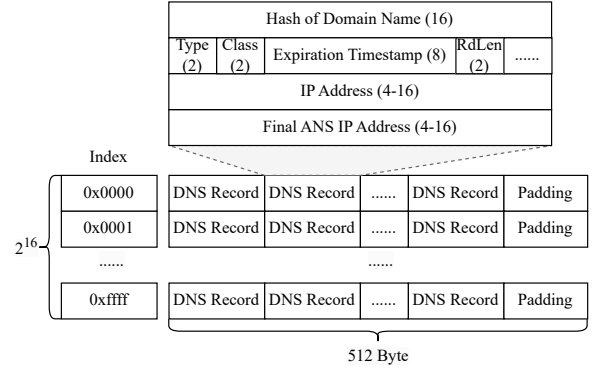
Hash of Domain Name (16)

| Type (2) | Class (2) | Expiration Timestamp (8) | RdLen (2) | ...... |
|---|---|---|---|---|

IP Address (4-16)

Final ANS IP Address (4-16)

Index

$2^{16}$

| 0x0000 | DNS Record | DNS Record | ...... | DNS Record | Padding |
|---|---|---|---|---|---|
| 0x0001 | DNS Record | DNS Record | ...... | DNS Record | Padding |
| ...... | | | ...... | | |
| 0xffff | DNS Record | DNS Record | ...... | DNS Record | Padding |

512 Byte